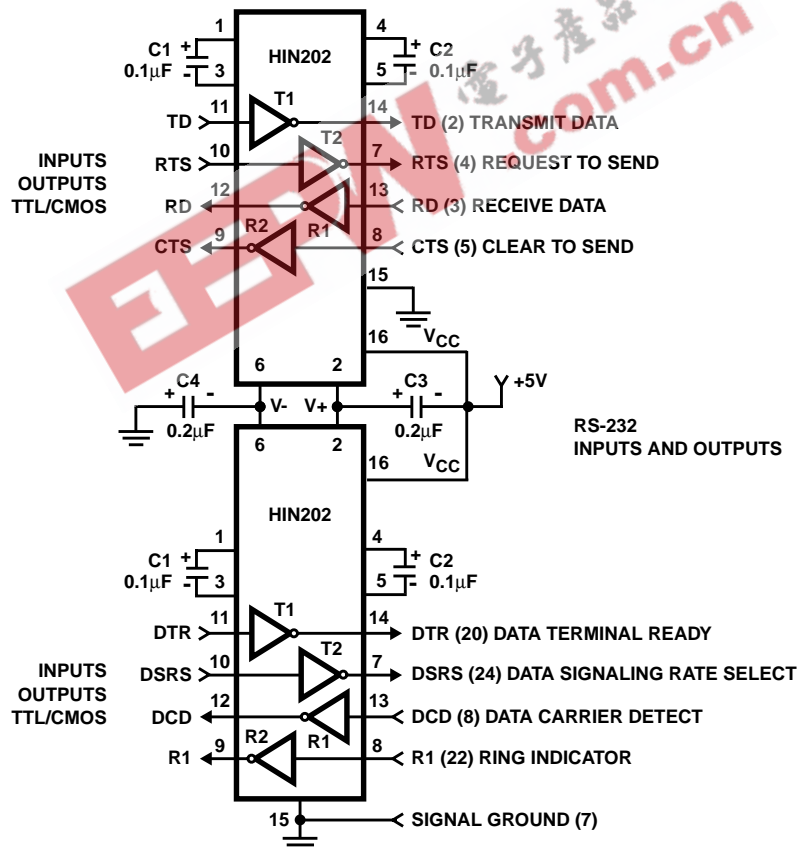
1
4
C1
+
C2
+
0.1μF
-
3
HIN202
5
-
0.1μF
11
T1
14
TD
TD (2) TRANSMIT DATA
T2
INPUTS
RTS
10
7
RTS (4) REQUEST TO SEND
OUTPUTS
12
13
TTL/CMOS
RD
RD (3) RECEIVE DATA
R1
R2
9
8
CTS
CTS (5) CLEAR TO SEND
15
16
$V_{CC}$
6
2
+5V
C4
C3
+
-
+
-
V-
V+
0.2μF
0.2μF
6
2
RS-232
INPUTS AND OUTPUTS
16
$V_{CC}$
HIN202
1
4
C1
+
C2
+
0.1μF
-
3
5
-
0.1μF
11
T1
14
DTR
DTR (20) DATA TERMINAL READY
T2
INPUTS
10
7
DSRS
DSRS (24) DATA SIGNALING RATE SELECT
OUTPUTS
12
13
TTL/CMOS
DCD
DCD (8) DATA CARRIER DETECT
R2
R1
9
8
R1
R1 (22) RING INDICATOR
15
SIGNAL GROUND (7)
电子产品
EEPW
.com.cn